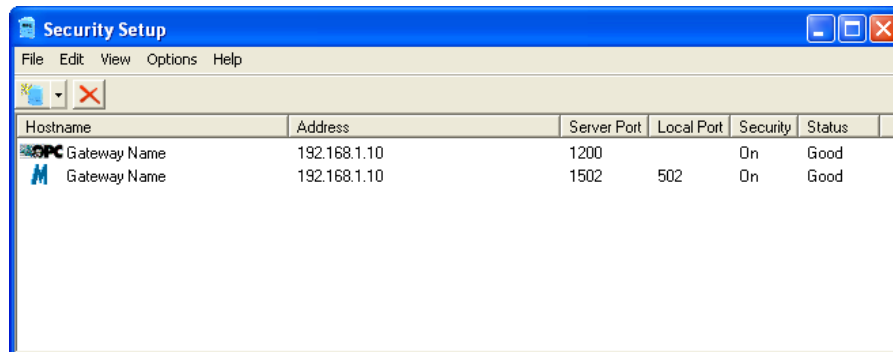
Security Setup

File Edit View Options Help

| Hostname | Address | Server Port | Local Port | Security | Status |
|---|---|---|---|---|---|
| OPC Gateway Name | 192.168.1.10 | 1200 | | On | Good |
| M Gateway Name | 192.168.1.10 | 1502 | 502 | On | Good |